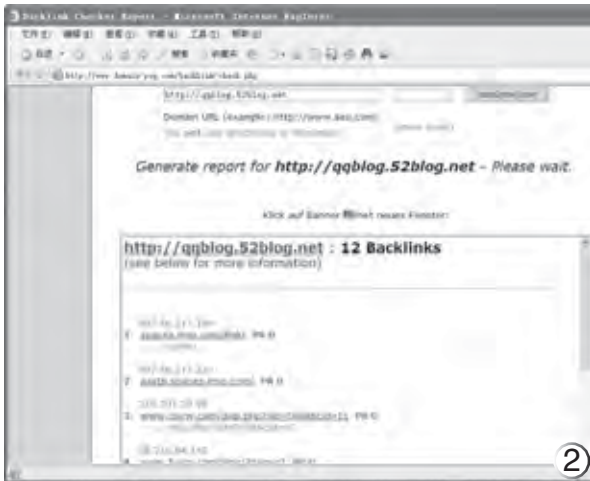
Backlink Checker Report - Microsoft Internet Explorer

http://qqblog.52blog.net

Domain URL (example: http://www.seo.com)

Generate report for http://qqblog.52blog.net - Please wait.

Klick auf Banner öffnet neues Fenster:

http://qqblog.52blog.net : 12 Backlinks
(see below for more information)

1. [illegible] PR 0

2. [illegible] PR 0

3. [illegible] PR 0

4. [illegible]

②